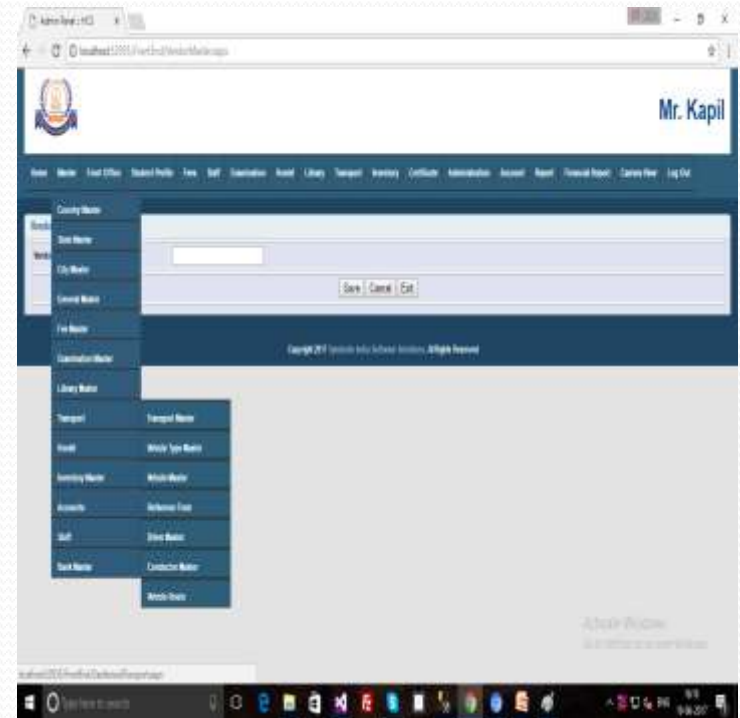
Admin Panel :: HCI

localhost:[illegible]

Mr. Kapil

Home Master Front Office Student Profile Fees Staff Examination Hostel Library Transport Inventory Certificate Administration Account Report Financial Report Camera View Log Out

Country Master
State Master
City Master
General Master
Fee Master
Examination Master
Library Master
Transport
Hostel
Inventory Master
Accounts
Staff
Bank Master

Transport Master
Vehicle Type Master
Vehicle Master
Reference From
Driver Master
Conductor Master
Vehicle Route

Save Cancel Exit

Copyright 2017 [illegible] All Rights Reserved

Activate Windows
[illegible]

localhost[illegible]

Type here to search